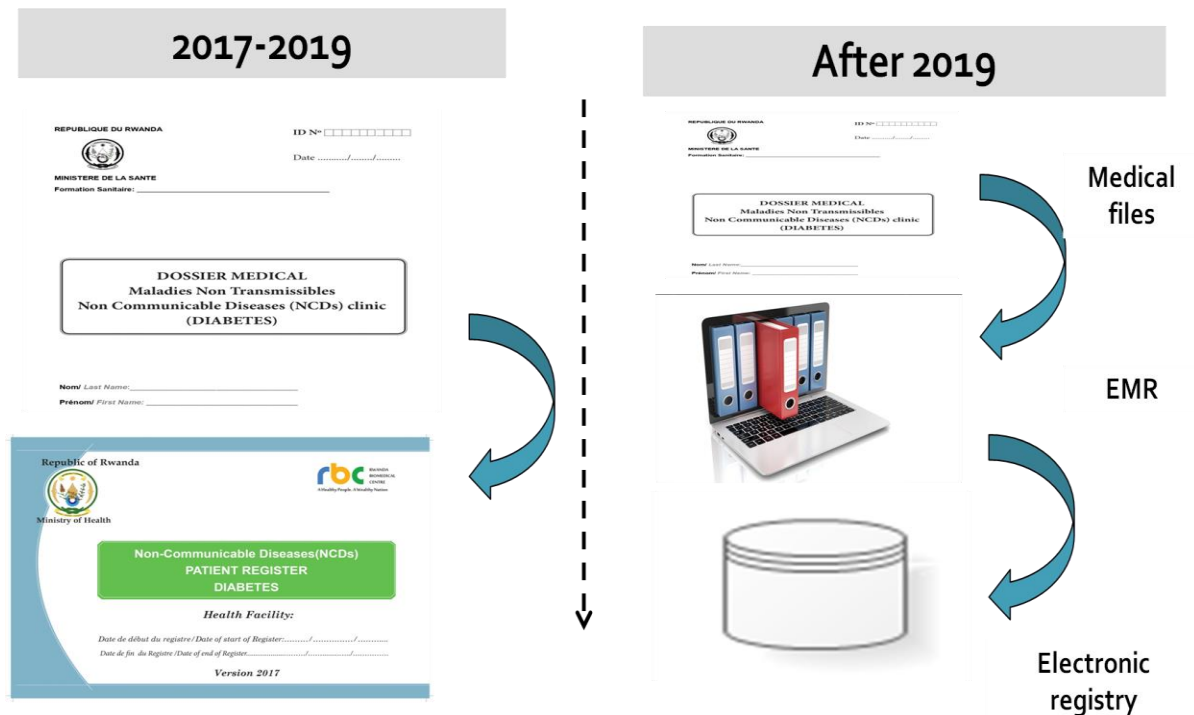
2017-2019

REPUBLIQUE DU RWANDA

MINISTERE DE LA SANTE

Formation Sanitaire: ___________________________

ID N° □□□□□□□□□□

Date ........../........./.........

DOSSIER MEDICAL
Maladies Non Transmissibles
Non Communicable Diseases (NCDs) clinic
(DIABETES)

Nom/ Last Name:___________________________

Prénom/ First Name: ___________________________

Republic of Rwanda

Ministry of Health

rbc RWANDA BIOMEDICAL CENTRE
A Healthy People. A Wealthy Nation

Non-Communicable Diseases(NCDs)
PATIENT REGISTER
DIABETES

Health Facility:

Date de début du registre / Date of start of Register:........../................/............

Date de fin du Registre /Date of end of Register........................../................../...............

Version 2017

After 2019

REPUBLIQUE DU RWANDA

MINISTERE DE LA SANTE

Formation Sanitaire: ___________________________

ID N° □□□□□□□□□□

Date ......./......./......

DOSSIER MEDICAL
Maladies Non Transmissibles
Non Communicable Diseases (NCDs) clinic
(DIABETES)

Nom/ Last Name:___________________________

Prénom/ First Name: ___________________________

Medical files

EMR

Electronic registry